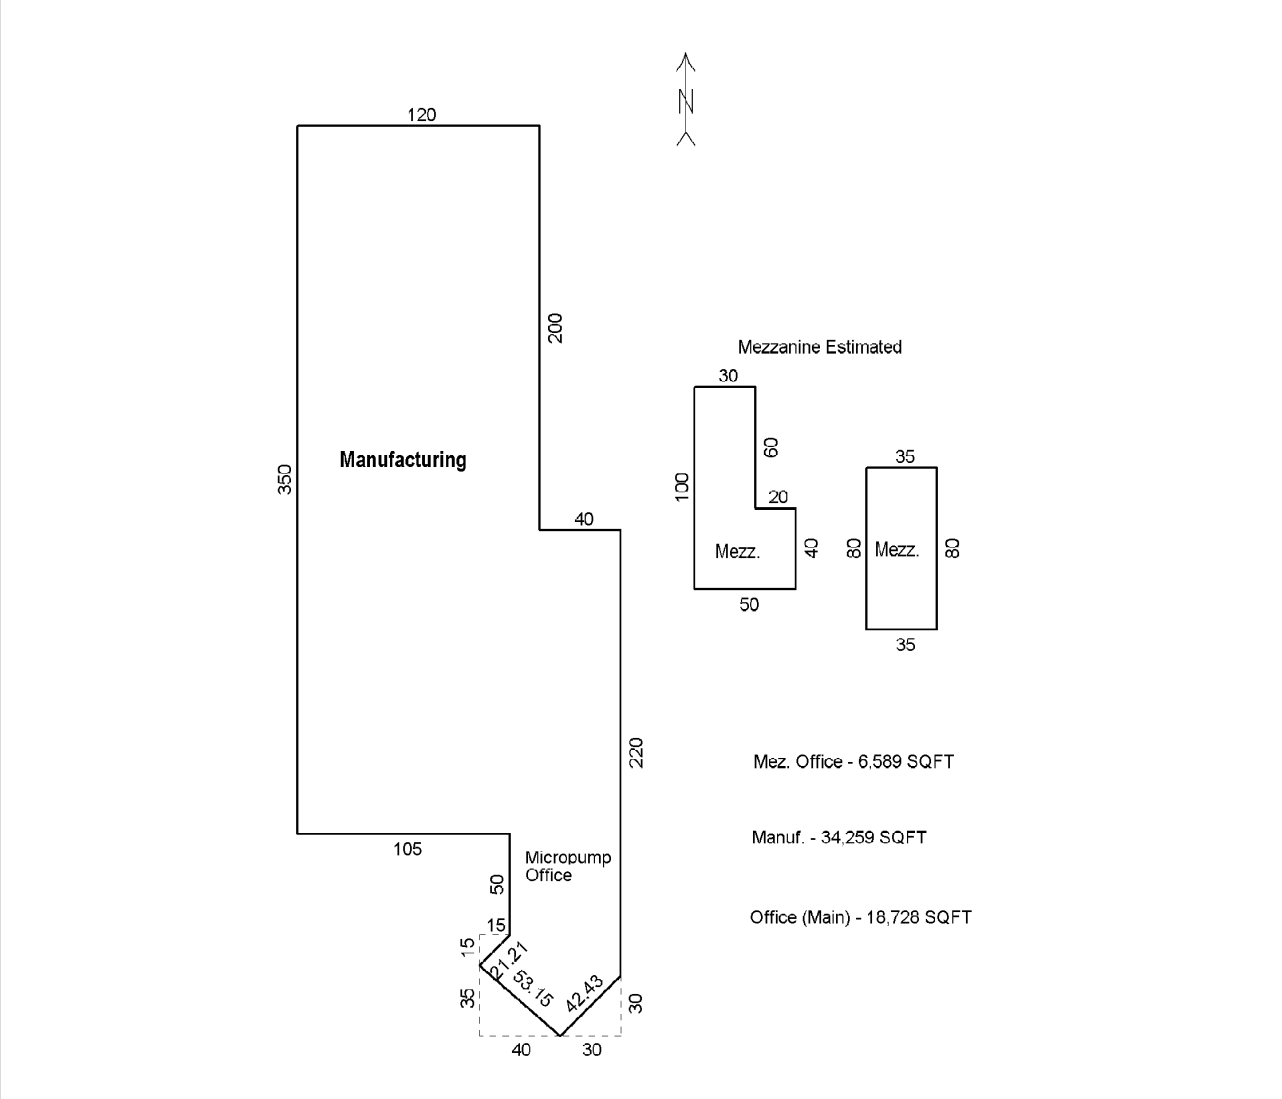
N

120

200

Manufacturing

350

40

220

105

Micropump Office

50

15

15

21.21

53.15

42.43

35

30

40

30

Mezzanine Estimated

30

60

100

20

Mezz.

40

50

35

80

Mezz.

80

35

Mez. Office - 6,589 SQFT

Manuf. - 34,259 SQFT

Office (Main) - 18,728 SQFT